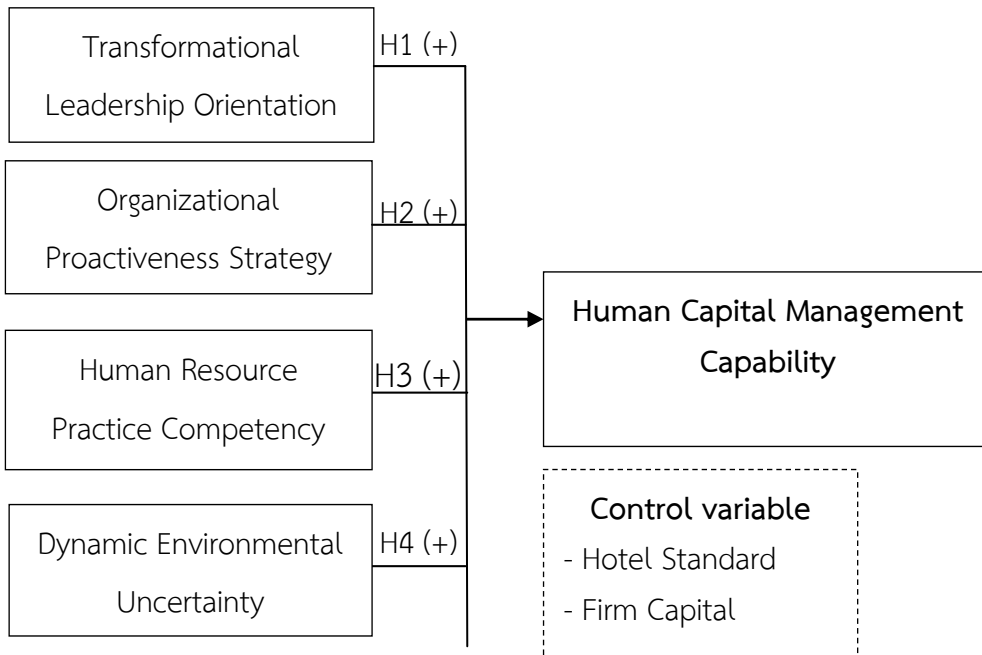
Transformational Leadership Orientation

H1 (+)

Organizational Proactiveness Strategy

H2 (+)

Human Resource Practice Competency

H3 (+)

Dynamic Environmental Uncertainty

H4 (+)

Human Capital Management Capability

Control variable
- Hotel Standard
- Firm Capital